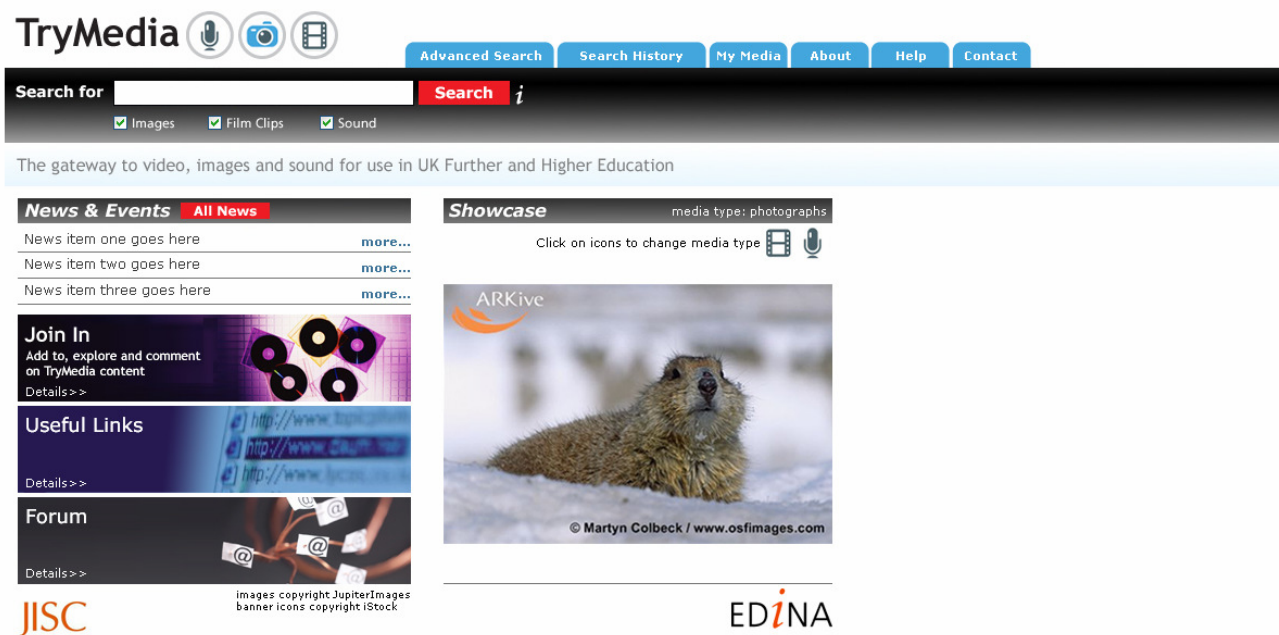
TryMedia

Advanced Search | Search History | My Media | About | Help | Contact

Search for [Search] i

Images Film Clips Sound

The gateway to video, images and sound for use in UK Further and Higher Education

News & Events All News

News item one goes here more...

News item two goes here more...

News item three goes here more...

Join In
Add to, explore and comment on TryMedia content
Details>>

Useful Links
Details>>

Forum
Details>>

JISC

images copyright JupiterImages
banner icons copyright iStock

Showcase media type: photographs

Click on icons to change media type

ARKive

© Martyn Colbeck / www.osfimages.com

EDiNA